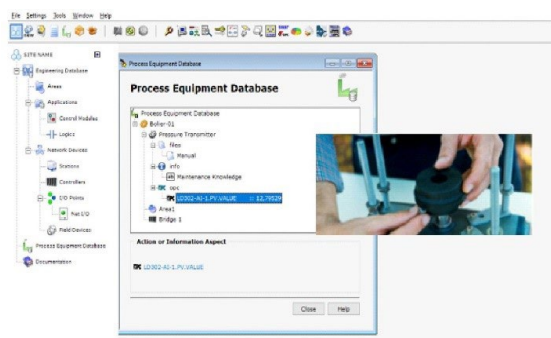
File Settings Tools Window Help

SITE NAME
Engineering Database
Areas
Applications
Control Modules
Logics
Network Devices
Stations
Controllers
I/O Points
Fat I/O
Field Devices
Process Equipment Database
Documentation

Process Equipment Database

Process Equipment Database

Process Equipment Database
Boiler-01
Pressure Transmitter
files
Manual
info
Maintenance Knowledge
opc
LD302-AI-1.PV.VALUE = 12.79529
Area1
Bridge 1

Action or Information Aspect

LD302-AI-1.PV.VALUE

Close Help